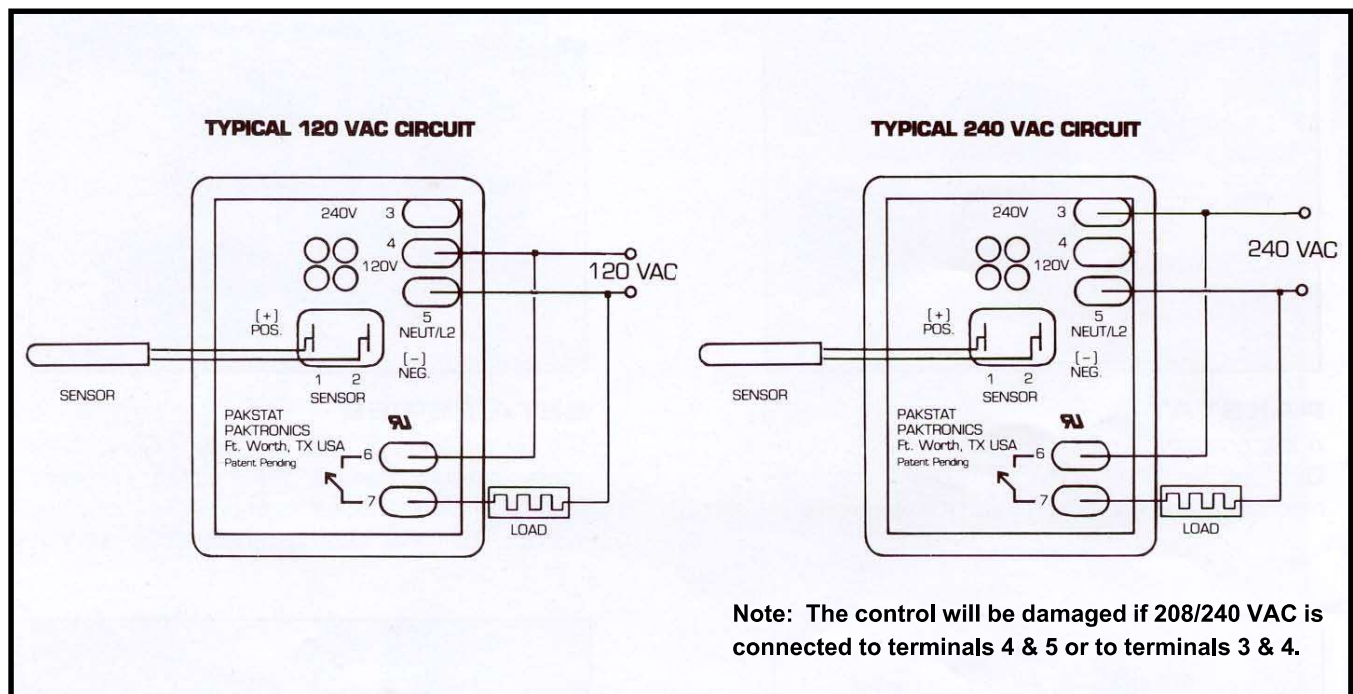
TYPICAL 120 VAC CIRCUIT

240V 3
4
120V
5
NEUT/L2
[+]
POS.
[-]
NEG.
1 2
SENSOR
SENSOR
PAKSTAT
PAKTRONICS
Ft. Worth, TX USA
Patent Pending
6
7
LOAD
120 VAC

TYPICAL 240 VAC CIRCUIT

240V 3
4
120V
5
NEUT/L2
[+]
POS.
[-]
NEG.
1 2
SENSOR
SENSOR
PAKSTAT
PAKTRONICS
Ft. Worth, TX USA
Patent Pending
6
7
LOAD
240 VAC

Note: The control will be damaged if 208/240 VAC is connected to terminals 4 & 5 or to terminals 3 & 4.